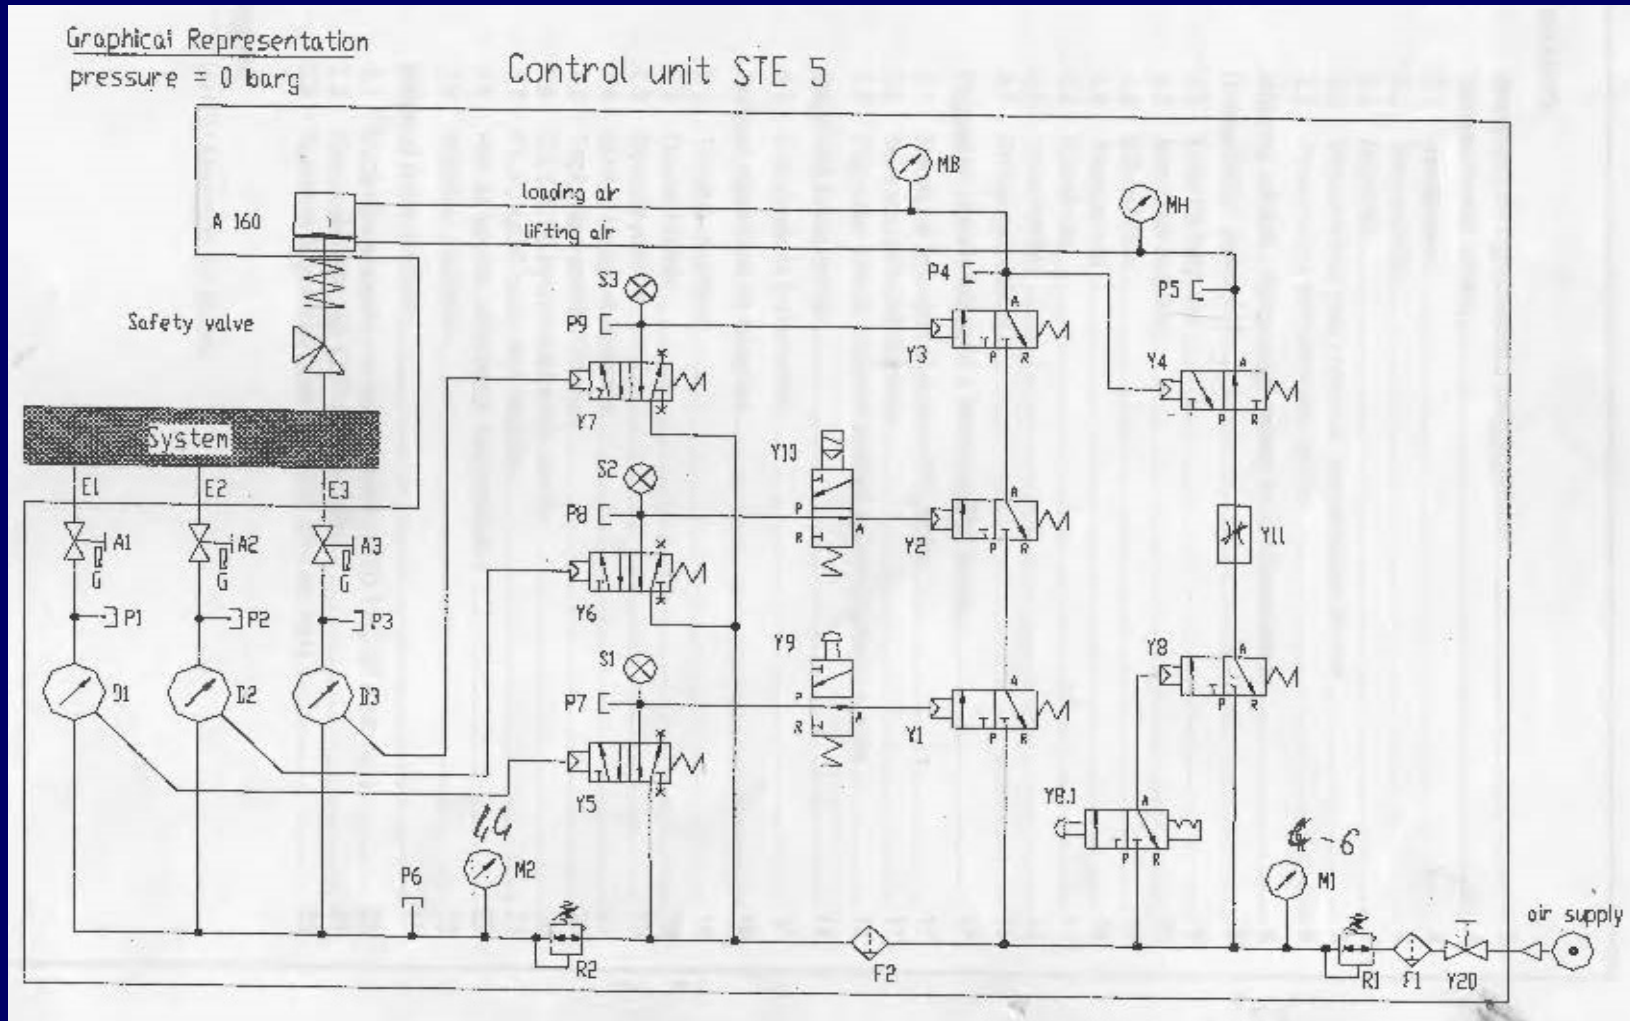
Graphical Representation
pressure = 0 barg

Control unit STE 5

A 160
loading air
lifting air
MB
MH
Safety valve
System
E1
E2
E3
A1
A2
A3
G
G
G
P1
P2
P3
D1
D2
D3
S3
P9
Y7
S2
P8
Y6
S1
P7
Y5
Y11
Y9
P
R
A
P
R
A
P4
P5
Y3
Y4
Y2
Y1
Y11
Y8
Y8.1
A
P
R
P6
M2
4,4
R2
F2
4-6
M1
R1
F1
Y20
air supply